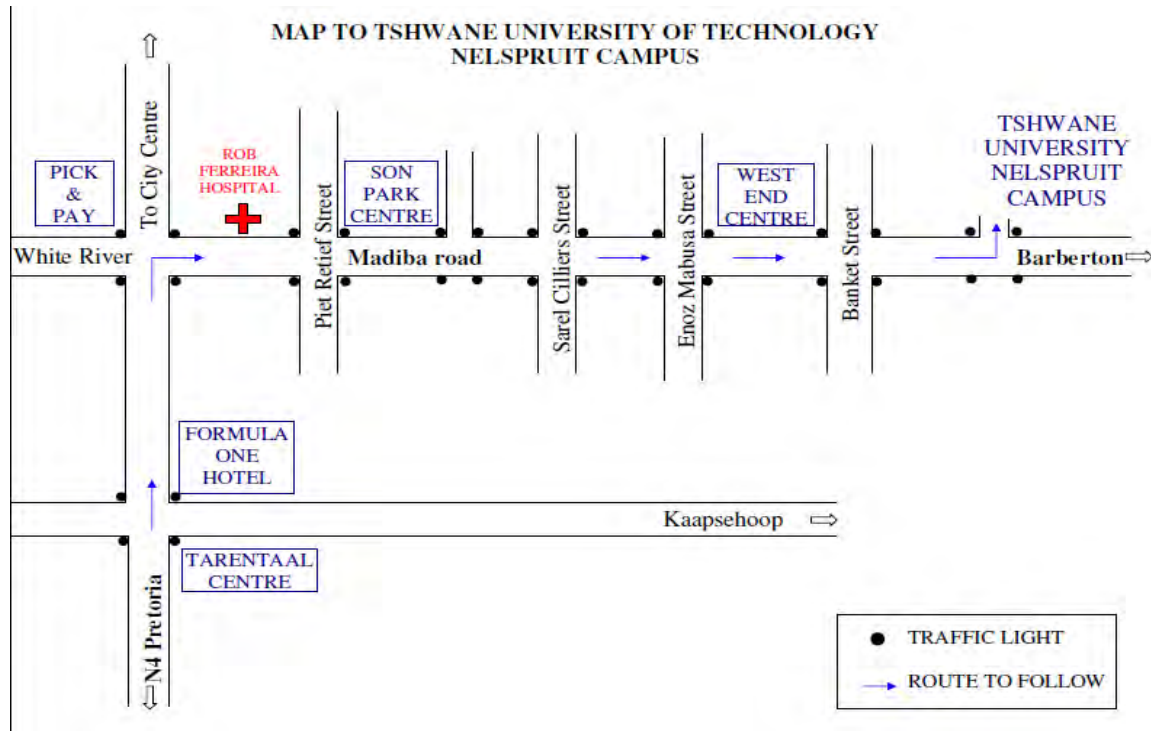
MAP TO TSHWANE UNIVERSITY OF TECHNOLOGY
NELSPRUIT CAMPUS

PICK & PAY

To City Centre

ROB FERREIRA HOSPITAL

SON PARK CENTRE

WEST END CENTRE

TSHWANE UNIVERSITY NELSPRUIT CAMPUS

White River

Piet Retief Street

Madiba road

Sarel Cilliers Street

Enoz Mabusa Street

Banket Street

Barberton

FORMULA ONE HOTEL

Kaapsehoop

TARENTAAL CENTRE

N4 Pretoria

TRAFFIC LIGHT

ROUTE TO FOLLOW